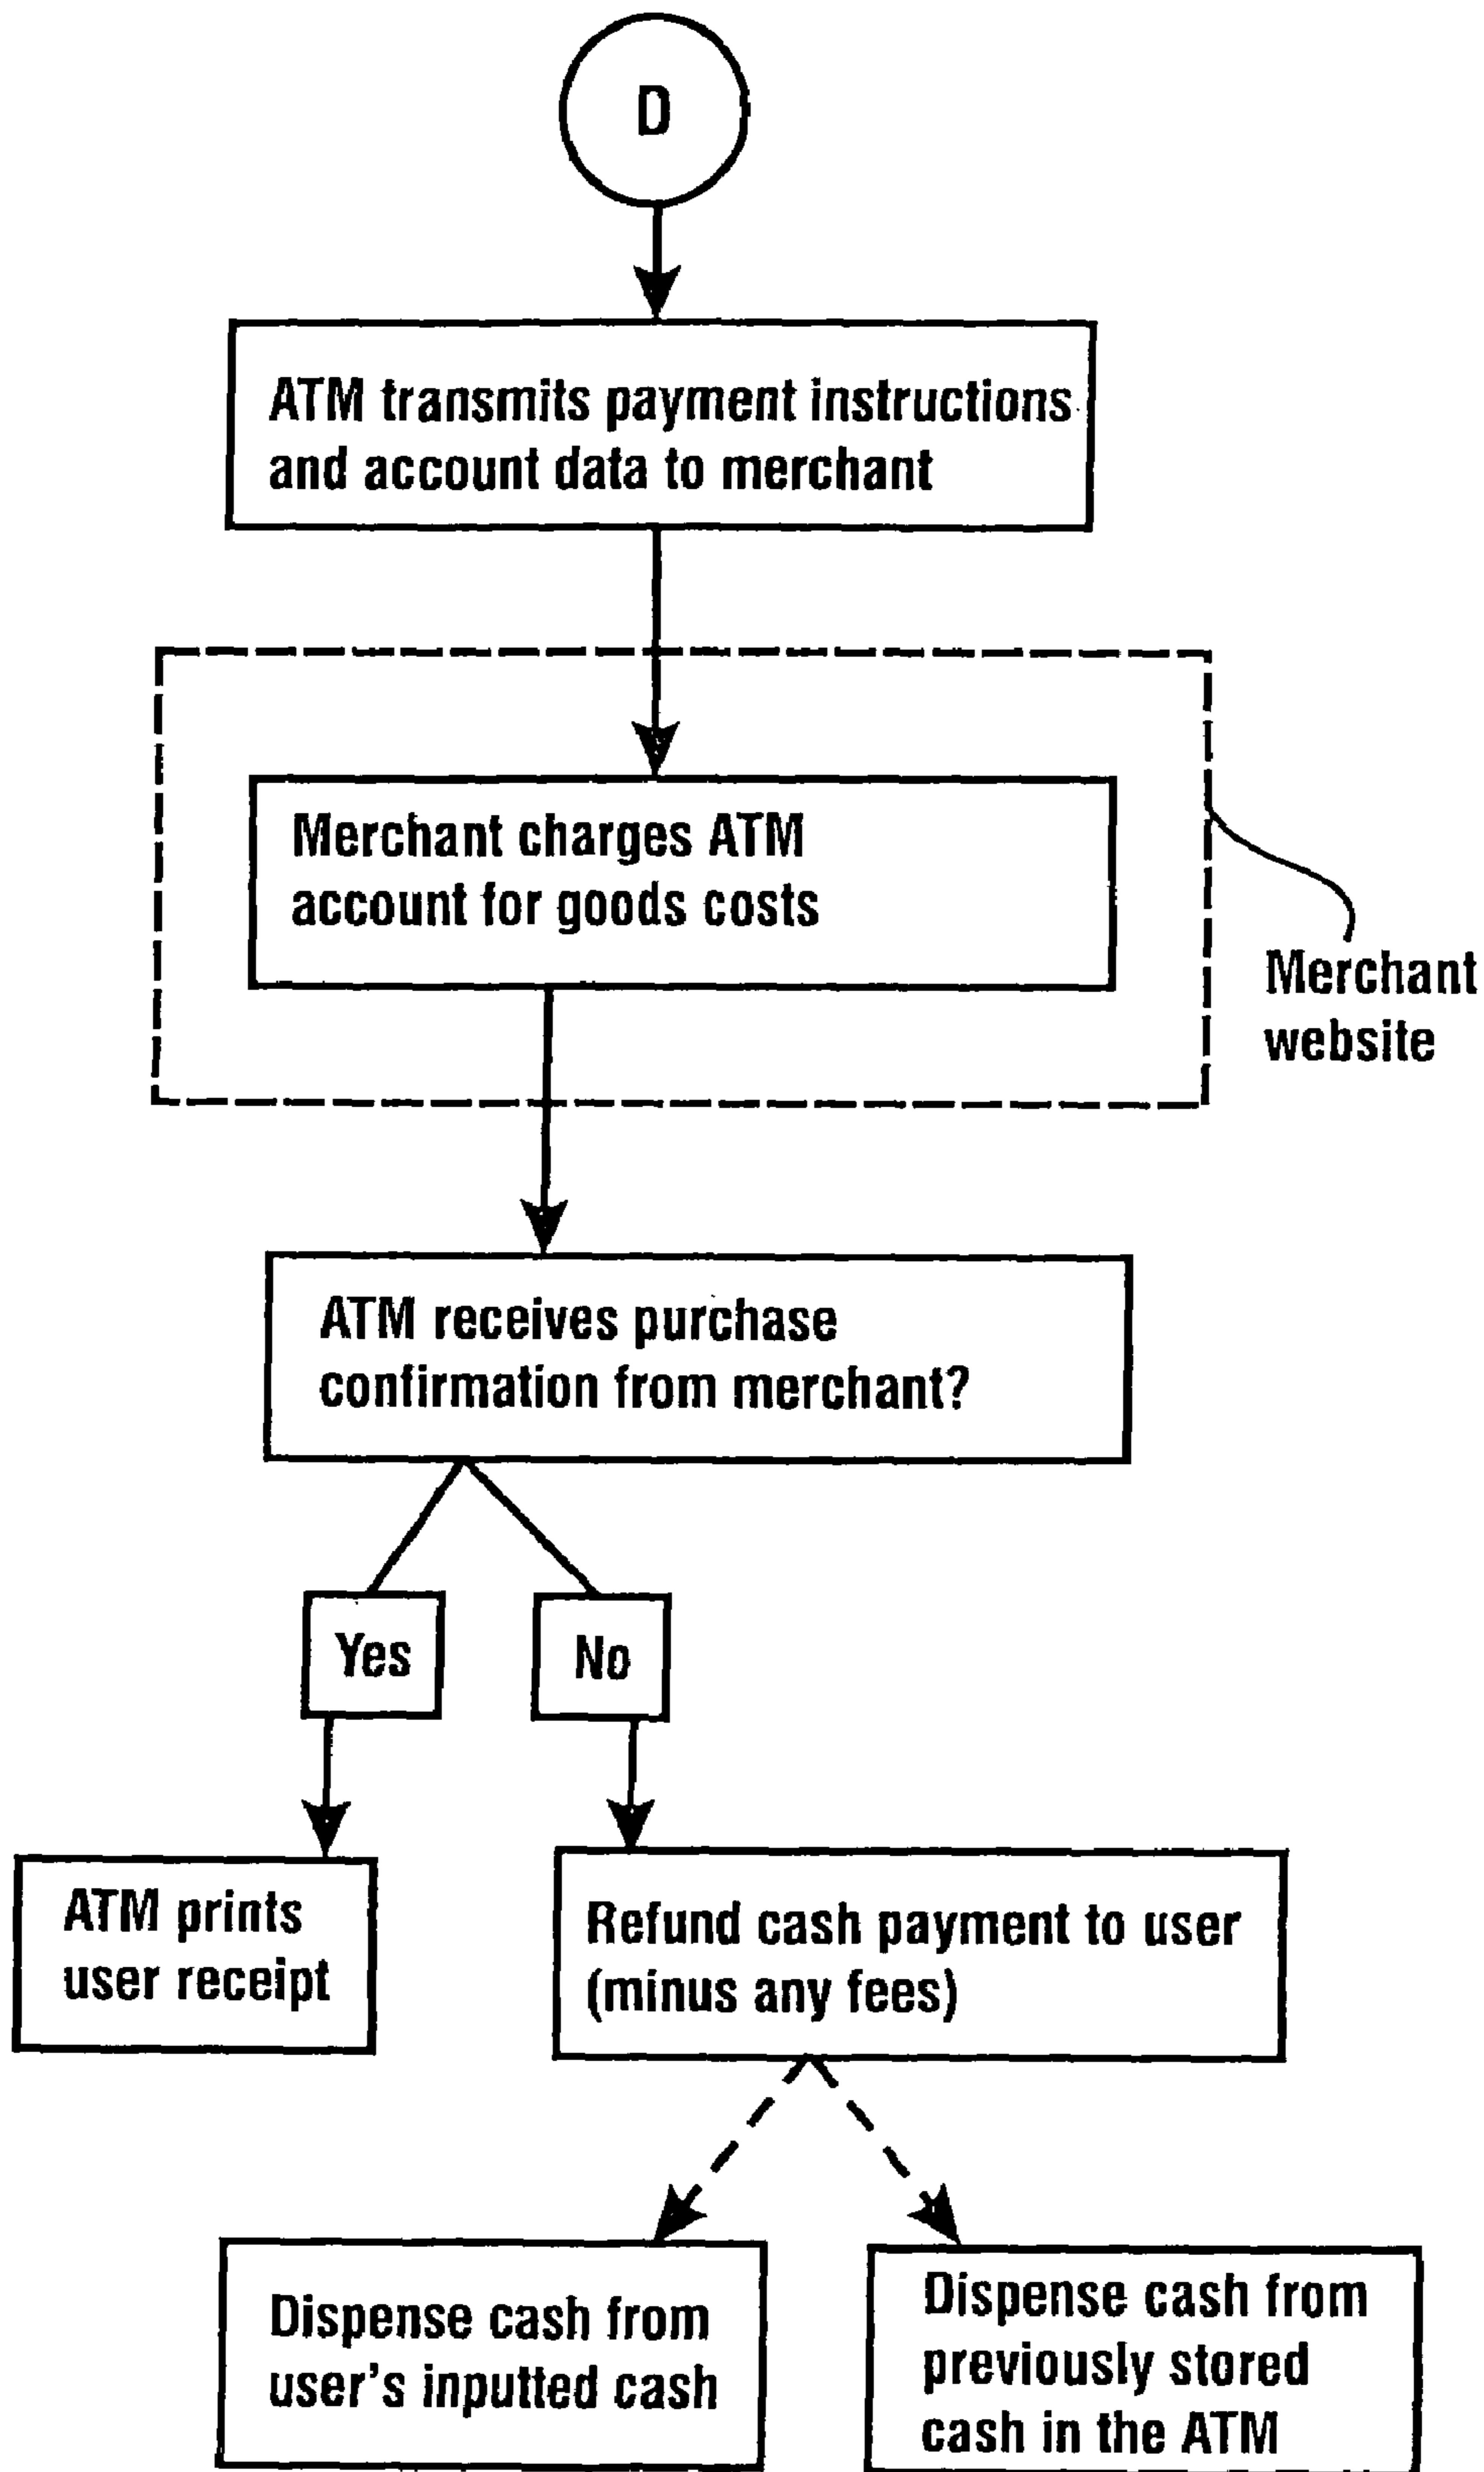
D

ATM transmits payment instructions and account data to merchant

Merchant charges ATM account for goods costs

Merchant website

ATM receives purchase confirmation from merchant?

Yes

No

ATM prints user receipt

Refund cash payment to user (minus any fees)

Dispense cash from user's inputted cash

Dispense cash from previously stored cash in the ATM